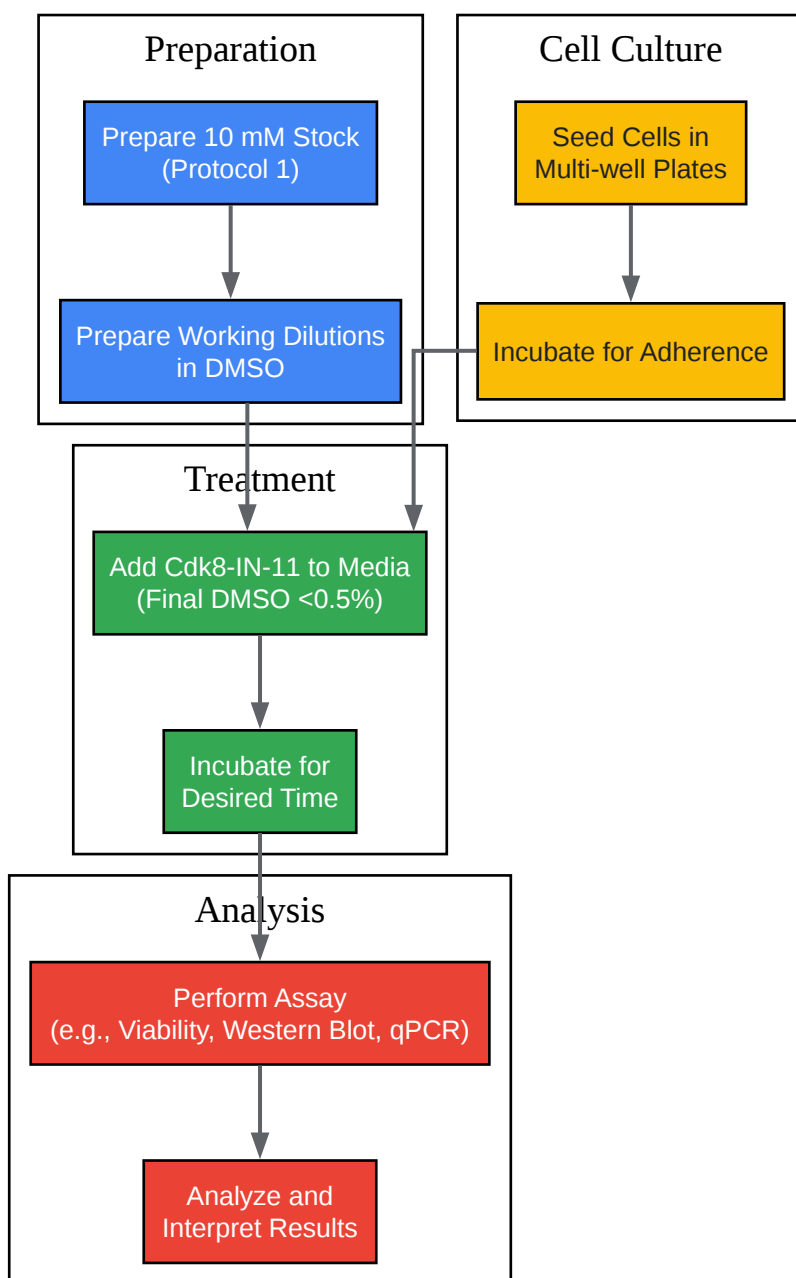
Preparation

Prepare 10 mM Stock (Protocol 1)

Prepare Working Dilutions in DMSO

Cell Culture

Seed Cells in Multi-well Plates

Incubate for Adherence

Treatment

Add Cdk8-IN-11 to Media (Final DMSO <0.5%)

Incubate for Desired Time

Analysis

Perform Assay (e.g., Viability, Western Blot, qPCR)

Analyze and Interpret Results